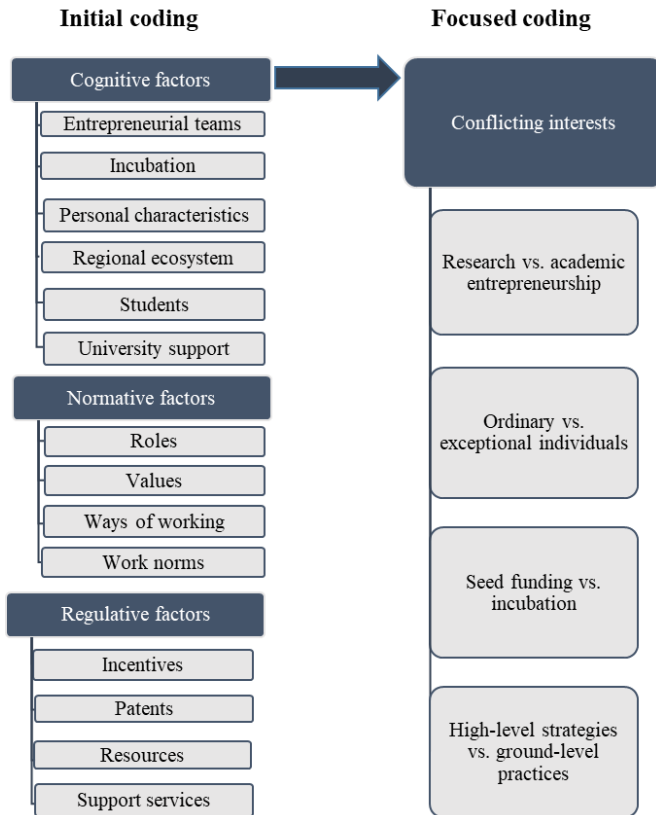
Initial coding

Cognitive factors

Entrepreneurial teams

Incubation

Personal characteristics

Regional ecosystem

Students

University support

Normative factors

Roles

Values

Ways of working

Work norms

Regulative factors

Incentives

Patents

Resources

Support services

Focused coding

Conflicting interests

Research vs. academic entrepreneurship

Ordinary vs. exceptional individuals

Seed funding vs. incubation

High-level strategies vs. ground-level practices